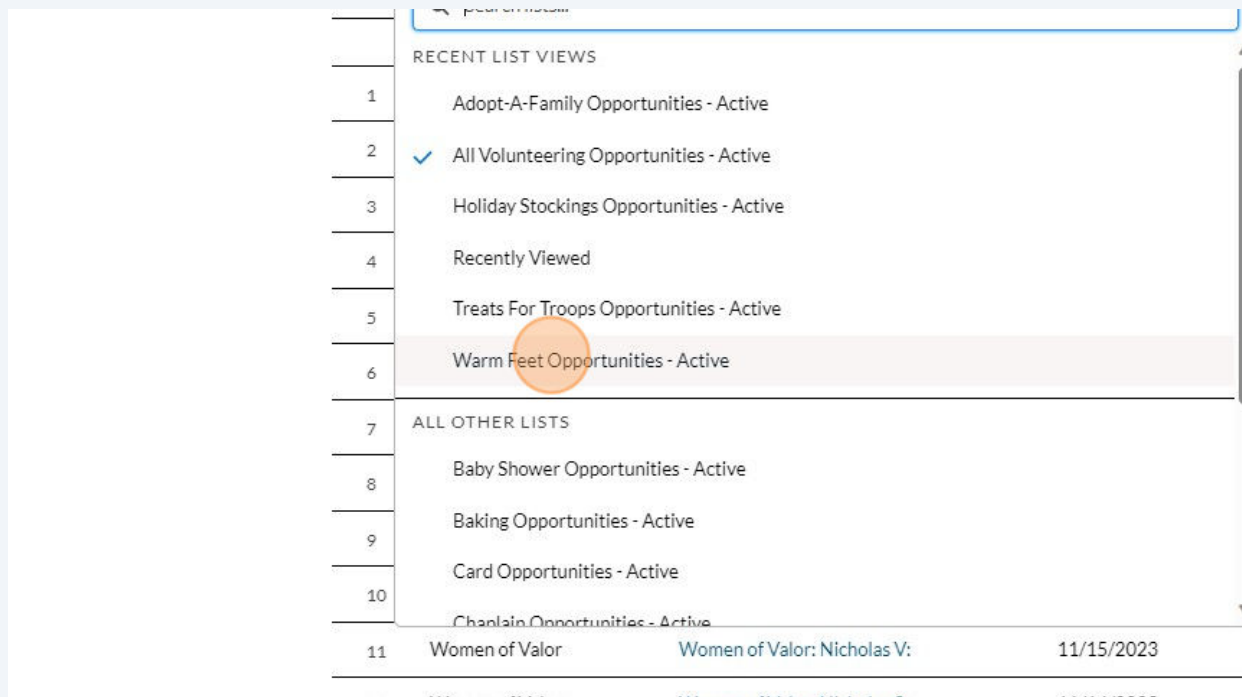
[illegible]

RECENT LIST VIEWS

1

Adopt-A-Family Opportunities - Active

2

All Volunteering Opportunities - Active

3

Holiday Stockings Opportunities - Active

4

Recently Viewed

5

Treats For Troops Opportunities - Active

6

Warm Feet Opportunities - Active

7

ALL OTHER LISTS

8

Baby Shower Opportunities - Active

9

Baking Opportunities - Active

10

Card Opportunities - Active

Chaplain Opportunities - Active

11 Women of Valor Women of Valor: Nicholas V: 11/15/2023

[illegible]